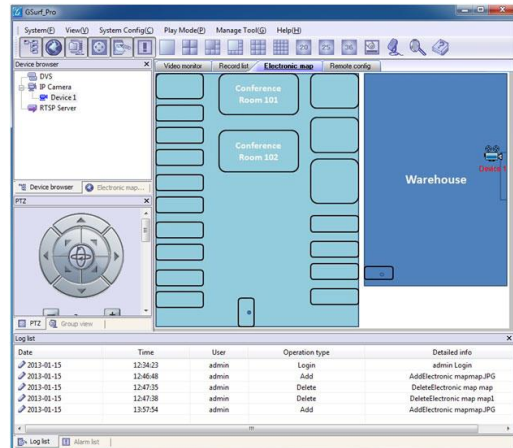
GSurf_Pro

System(F) View(V) System Config(C) Play Mode(P) Manage Tool(G) Help(H)

Device browser

DVS
IP Camera
Device 1
RTSP Server

Device browser
Electronic map...

PTZ

PTZ
Group view

Video monitor
Record list
Electronic map
Remote config

Conference Room 101

Conference Room 102

Warehouse

Device 1

Log list

| Date | Time | User | Operation type | Detailed info |
|---|---|---|---|---|
| 2013-01-15 | 12:34:23 | admin | Login | admin Login |
| 2013-01-15 | 12:46:48 | admin | Add | AddElectronic mapmap.JPG |
| 2013-01-15 | 12:47:35 | admin | Delete | DeleteElectronic map map |
| 2013-01-15 | 12:47:38 | admin | Delete | DeleteElectronic map map1 |
| 2013-01-15 | 13:57:54 | admin | Add | AddElectronic mapmap.JPG |

Log list
Alarm list